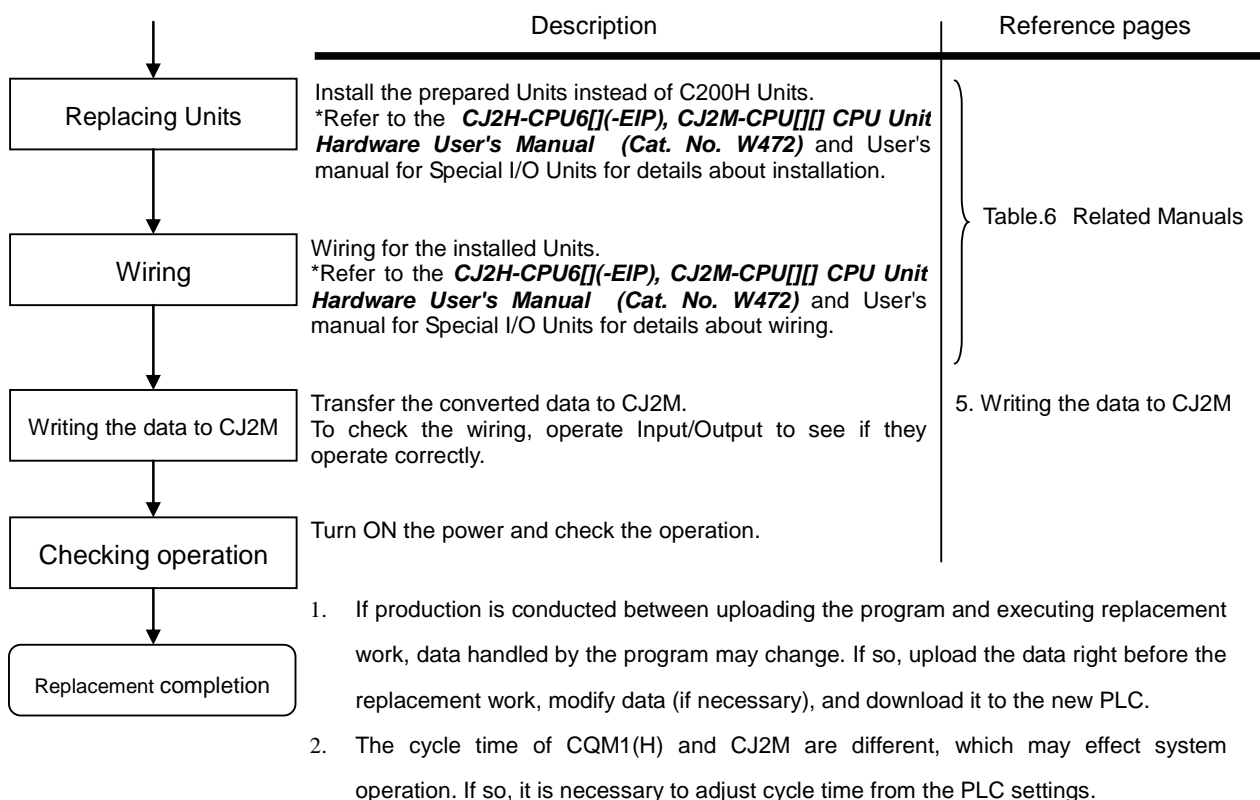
Description | Reference pages

Replacing Units

Install the prepared Units instead of C200H Units.
*Refer to the ***CJ2H-CPU6[](-EIP), CJ2M-CPU[][] CPU Unit Hardware User's Manual (Cat. No. W472)*** and User's manual for Special I/O Units for details about installation.

Table.6 Related Manuals

Wiring

Wiring for the installed Units.
*Refer to the ***CJ2H-CPU6[](-EIP), CJ2M-CPU[][] CPU Unit Hardware User's Manual (Cat. No. W472)*** and User's manual for Special I/O Units for details about wiring.

Writing the data to CJ2M

Transfer the converted data to CJ2M.
To check the wiring, operate Input/Output to see if they operate correctly.

5. Writing the data to CJ2M

Checking operation

Turn ON the power and check the operation.

Replacement completion

1. If production is conducted between uploading the program and executing replacement work, data handled by the program may change. If so, upload the data right before the replacement work, modify data (if necessary), and download it to the new PLC.

2. The cycle time of CQM1(H) and CJ2M are different, which may effect system operation. If so, it is necessary to adjust cycle time from the PLC settings.